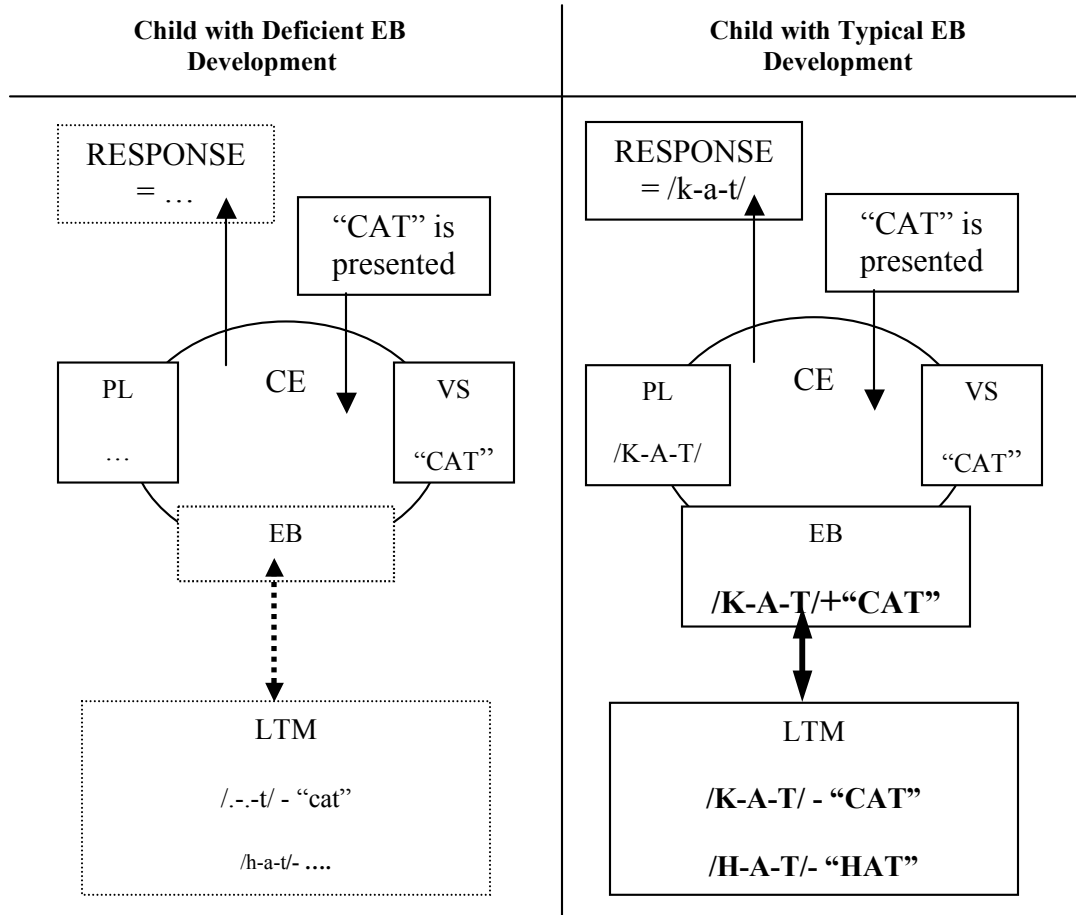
**Child with Deficient EB Development**

RESPONSE = …

"CAT" is presented

CE

PL

…

VS

"CAT"

EB

LTM

/.-.-t/ - "cat"

/h-a-t/- ….

**Child with Typical EB Development**

RESPONSE = /k-a-t/

"CAT" is presented

CE

PL

/K-A-T/

VS

"CAT"

EB

**/K-A-T/+"CAT"**

LTM

**/K-A-T/ - "CAT"**

**/H-A-T/- "HAT"**